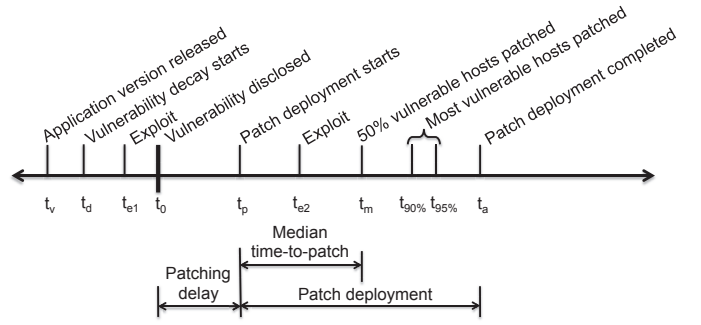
Application version released
Vulnerability decay starts
Exploit
Vulnerability disclosed
Patch deployment starts
Exploit
50% vulnerable hosts patched
Most vulnerable hosts patched
Patch deployment completed

$t_v$ $t_d$ $t_{e1}$ $t_0$ $t_p$ $t_{e2}$ $t_m$ $t_{90\%}$ $t_{95\%}$ $t_a$

Median time-to-patch

Patching delay

Patch deployment